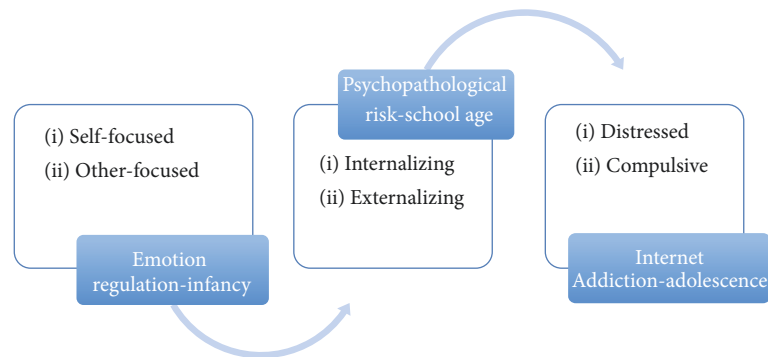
(i) Self-focused
(ii) Other-focused

Emotion regulation-infancy

Psychopathological risk-school age

(i) Internalizing
(ii) Externalizing

(i) Distressed
(ii) Compulsive

Internet Addiction-adolescence